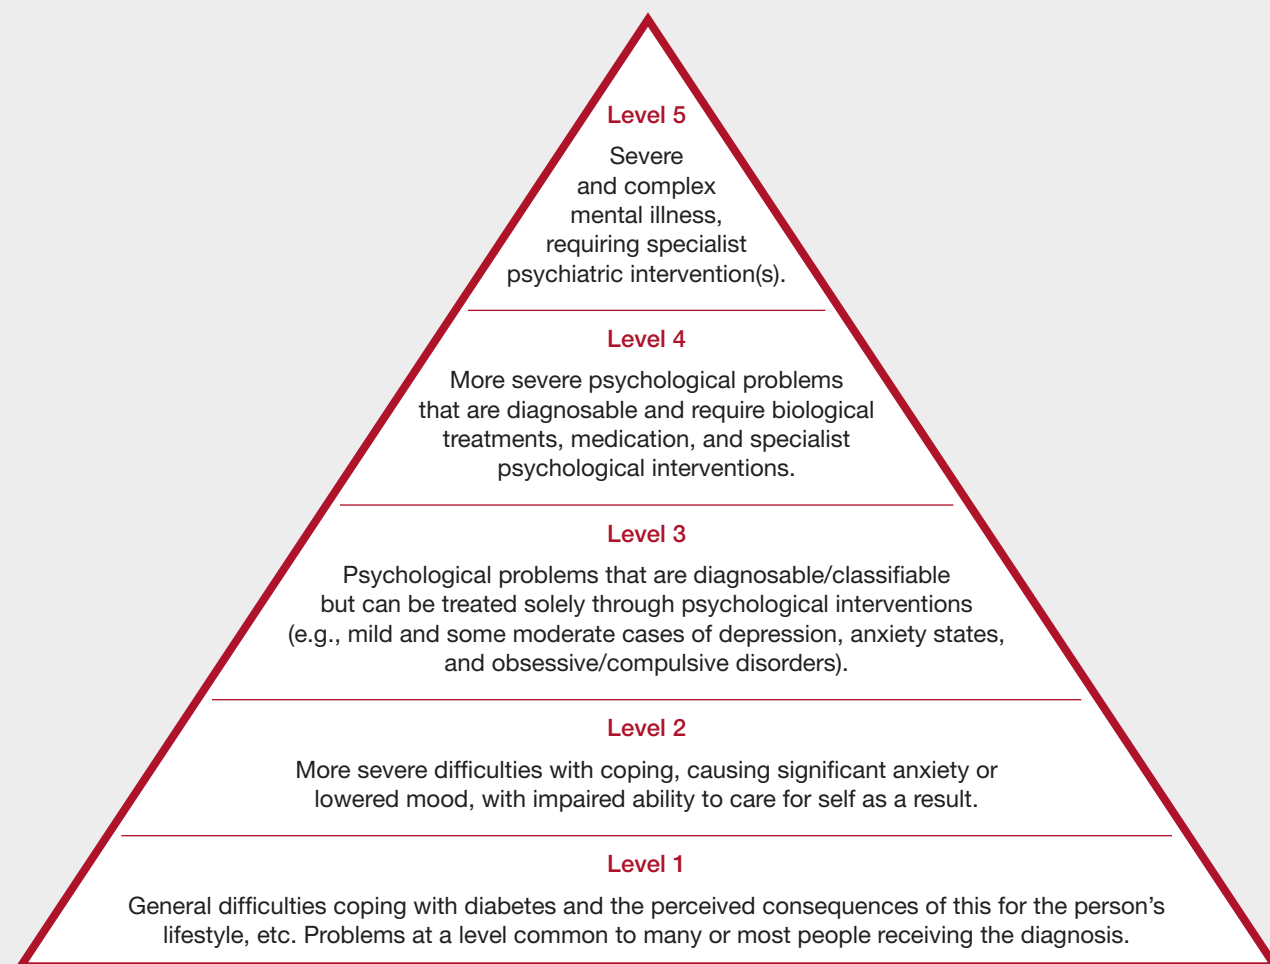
Level 5

Severe and complex mental illness, requiring specialist psychiatric intervention(s).

Level 4

More severe psychological problems that are diagnosable and require biological treatments, medication, and specialist psychological interventions.

Level 3

Psychological problems that are diagnosable/classifiable but can be treated solely through psychological interventions (e.g., mild and some moderate cases of depression, anxiety states, and obsessive/compulsive disorders).

Level 2

More severe difficulties with coping, causing significant anxiety or lowered mood, with impaired ability to care for self as a result.

Level 1

General difficulties coping with diabetes and the perceived consequences of this for the person's lifestyle, etc. Problems at a level common to many or most people receiving the diagnosis.